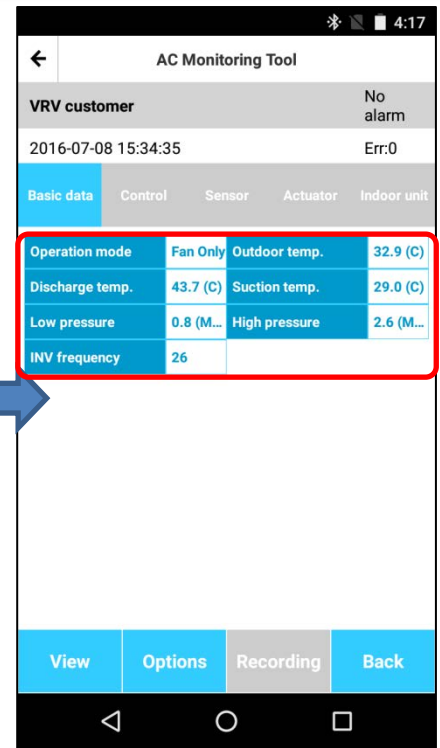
4:17

←

AC Monitoring Tool

VRV customer

No alarm

2016-07-08 15:34:35

Err:0

Basic data Control Sensor Actuator Indoor unit

| Operation mode | Fan Only | Outdoor temp. | 32.9 (C) |
|---|---|---|---|
| Discharge temp. | 43.7 (C) | Suction temp. | 29.0 (C) |
| Low pressure | 0.8 (M... | High pressure | 2.6 (M... |
| INV frequency | 26 | | |

View Options Recording Back